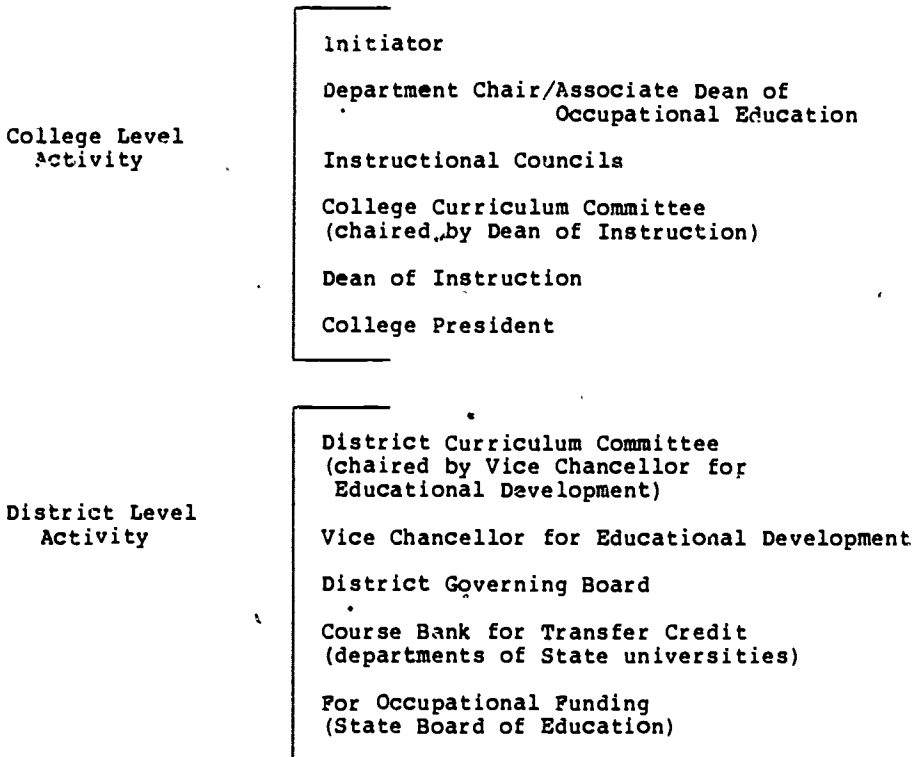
College Level Activity

Initiator

Department Chair/Associate Dean of Occupational Education

Instructional Councils

College Curriculum Committee (chaired by Dean of Instruction)

Dean of Instruction

College President

District Level Activity

District Curriculum Committee (chaired by Vice Chancellor for Educational Development)

Vice Chancellor for Educational Development

District Governing Board

Course Bank for Transfer Credit (departments of State universities)

For Occupational Funding (State Board of Education)